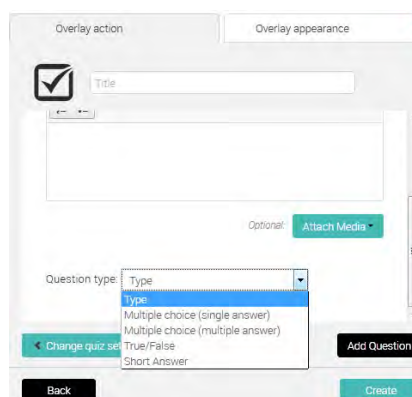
Overlay action

Overlay appearance

Title

Optional: Attach Media

Question type: Type

Type
Multiple choice (single answer)
Multiple choice (multiple answer)
True/False
Short Answer

Change quiz set

Add Question

Back

Create